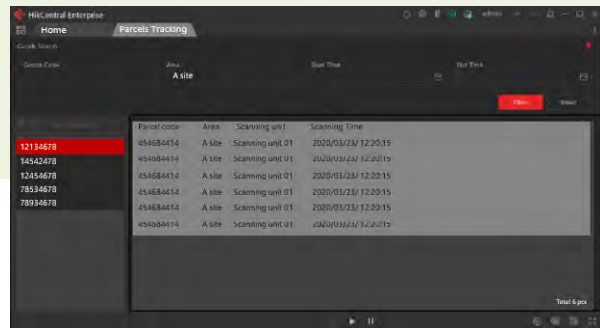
HikCentral Enterprise
admin
Home
Parcels Tracking
Goods Search
Goods Code
Area
A site
Start Time
End Time
Filter
Reset
12134678
14542678
12454678
78534678
78934678

| Parcel code | Area | Scanning unit | Scanning Time |
|---|---|---|---|
| 454684414 | A site | Scanning unit 01 | 2020/03/23/ 12:20:15 |
| 454684414 | A site | Scanning unit 01 | 2020/03/23/ 12:20:15 |
| 454684414 | A site | Scanning unit 01 | 2020/03/23/ 12:20:15 |
| 454684414 | A site | Scanning unit 01 | 2020/03/23/ 12:20:15 |
| 454684414 | A site | Scanning unit 01 | 2020/03/23/ 12:20:15 |
| 454684414 | A site | Scanning unit 01 | 2020/03/23/ 12:20:15 |

Total 6 pcs